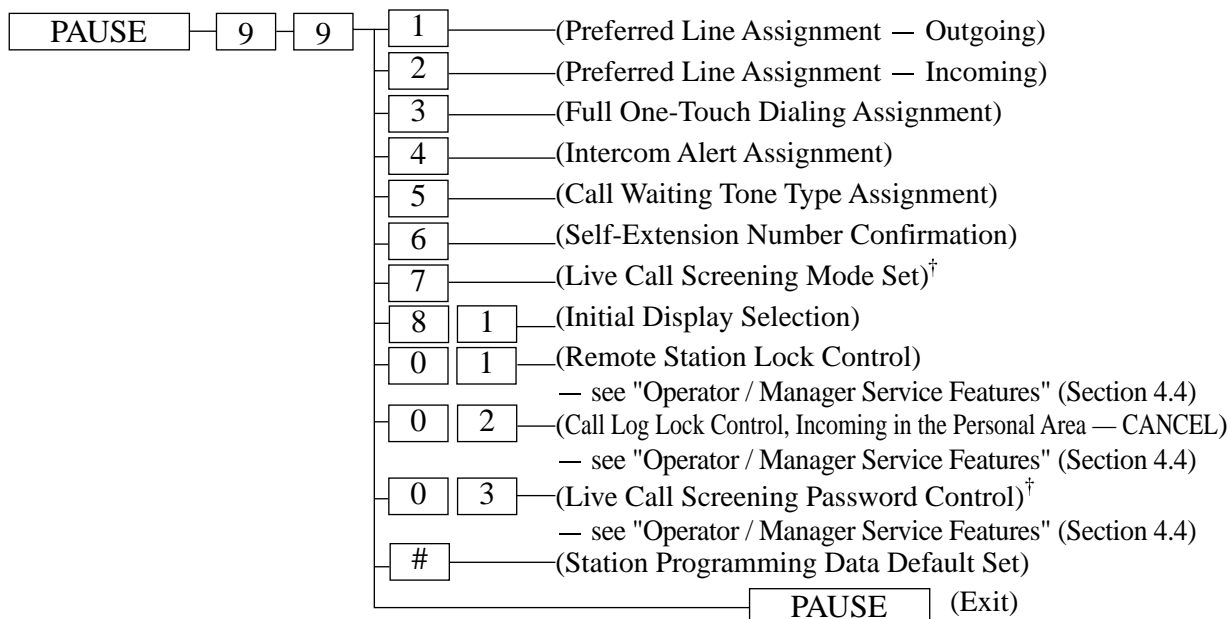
PAUSE 9 9

1 (Preferred Line Assignment — Outgoing)

2 (Preferred Line Assignment — Incoming)

3 (Full One-Touch Dialing Assignment)

4 (Intercom Alert Assignment)

5 (Call Waiting Tone Type Assignment)

6 (Self-Extension Number Confirmation)

7 (Live Call Screening Mode Set)$^{\dagger}$

8 1 (Initial Display Selection)

0 1 (Remote Station Lock Control)
— see "Operator / Manager Service Features" (Section 4.4)

0 2 (Call Log Lock Control, Incoming in the Personal Area — CANCEL)
— see "Operator / Manager Service Features" (Section 4.4)

0 3 (Live Call Screening Password Control)$^{\dagger}$
— see "Operator / Manager Service Features" (Section 4.4)

# (Station Programming Data Default Set)

PAUSE (Exit)